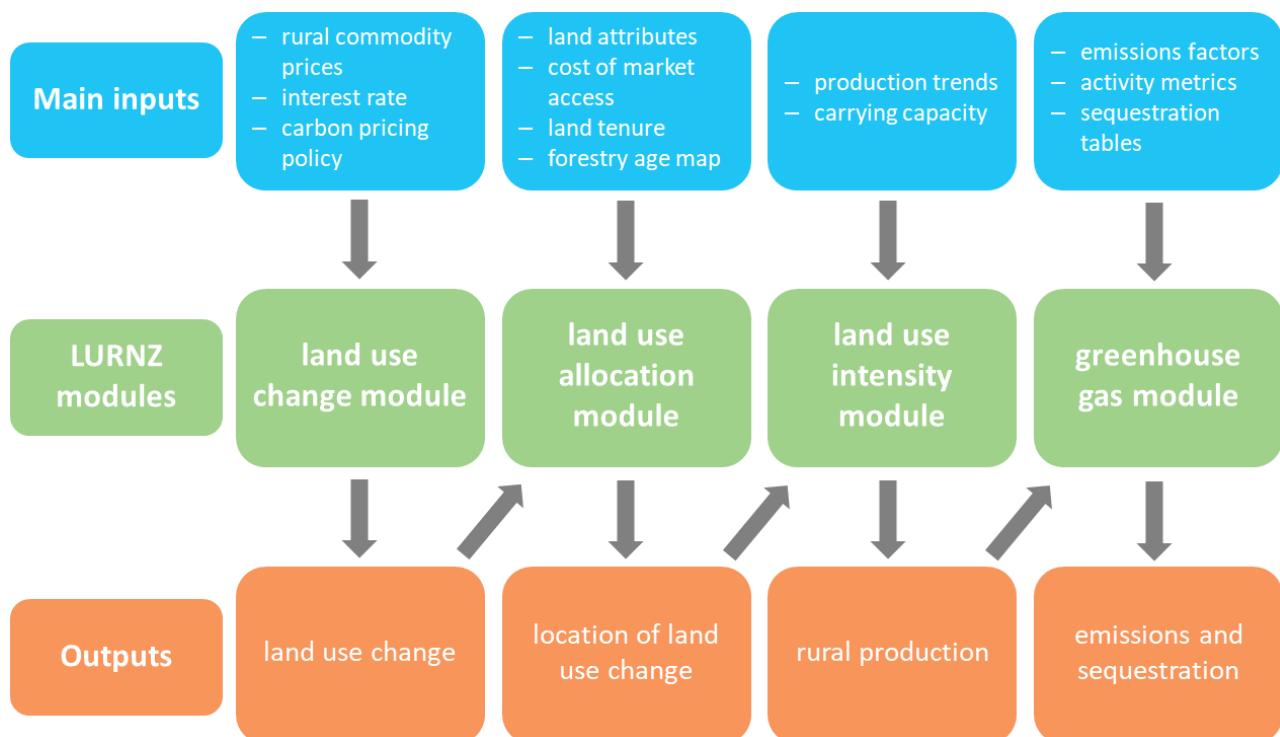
Main inputs

– rural commodity prices
– interest rate
– carbon pricing policy

– land attributes
– cost of market access
– land tenure
– forestry age map

– production trends
– carrying capacity

– emissions factors
– activity metrics
– sequestration tables

LURNZ modules

land use change module

land use allocation module

land use intensity module

greenhouse gas module

Outputs

land use change

location of land use change

rural production

emissions and sequestration